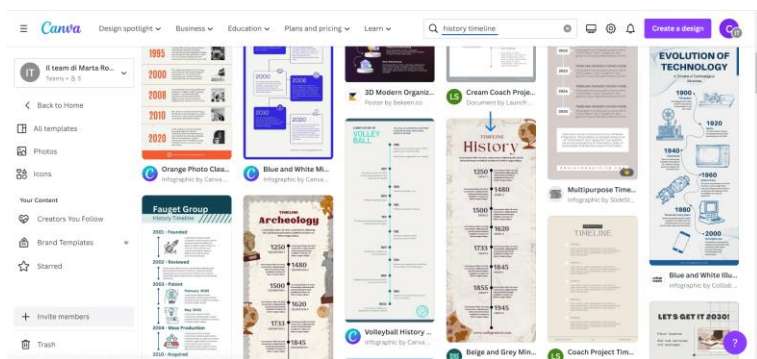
Canva Design spotlight Business Education Plans and pricing Learn history timeline Create a design

Il team di Marta Ro...
Teams • 5

Back to Home
All templates
Photos
Icons

Your Content
Creators You Follow
Brand Templates
Starred

Invite members
Trash

1995
1998
2008
2010
2020

Orange Photo Clea...
Infographic by Canva

2000
2020

Blue and White Mi...
Infographic by Canva

3D Modern Organiz...
Poster by Bekeen.co

Cream Coach Proje...
Document by Launch

Multipurpose Time...
Infographic by SlideSt...

EVOLUTION OF TECHNOLOGY
1900
1920
1940
1960
2000

Blue and White Illu...
Infographic by Collab...

Fauget Group
History Timeline
2001 - Founded
2002 - Reviewed
2003 - Patent
2004 - Mass Production
2010 - Acquired

TIMELINE
Archeology
1250
1480
1500
1620
1733

VOLLEY BALL

Volleyball History ...
Infographic by Canva

TIMELINE
History
1250
1480
1500
1620
1733
1855
1900

Beige and Grey Min...

TIMELINE

Coach Project Tim...

LET'S GET IT 2030!